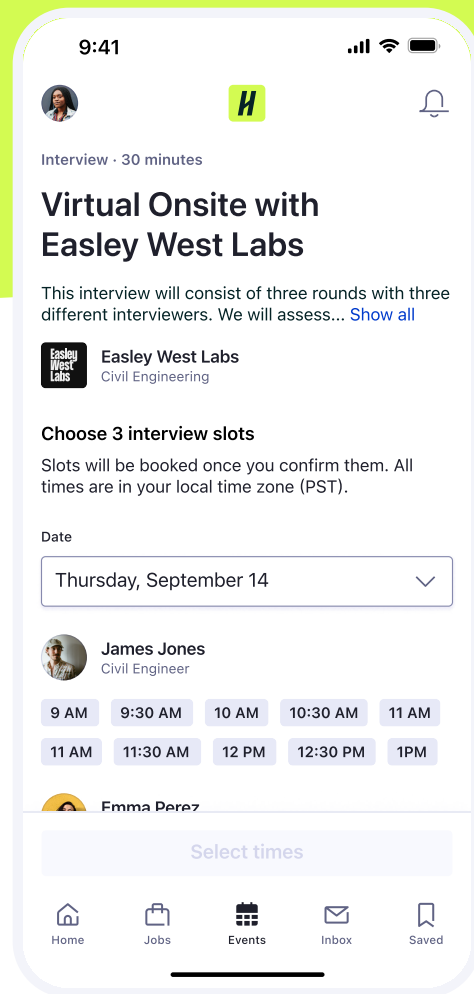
9:41

H

Interview · 30 minutes

Virtual Onsite with Easley West Labs

This interview will consist of three rounds with three different interviewers. We will assess... Show all

Easley West Labs

Easley West Labs
Civil Engineering

Choose 3 interview slots

Slots will be booked once you confirm them. All times are in your local time zone (PST).

Date

Thursday, September 14

James Jones
Civil Engineer

9 AM 9:30 AM 10 AM 10:30 AM 11 AM

11 AM 11:30 AM 12 PM 12:30 PM 1PM

Emma Perez

Select times

Home Jobs Events Inbox Saved